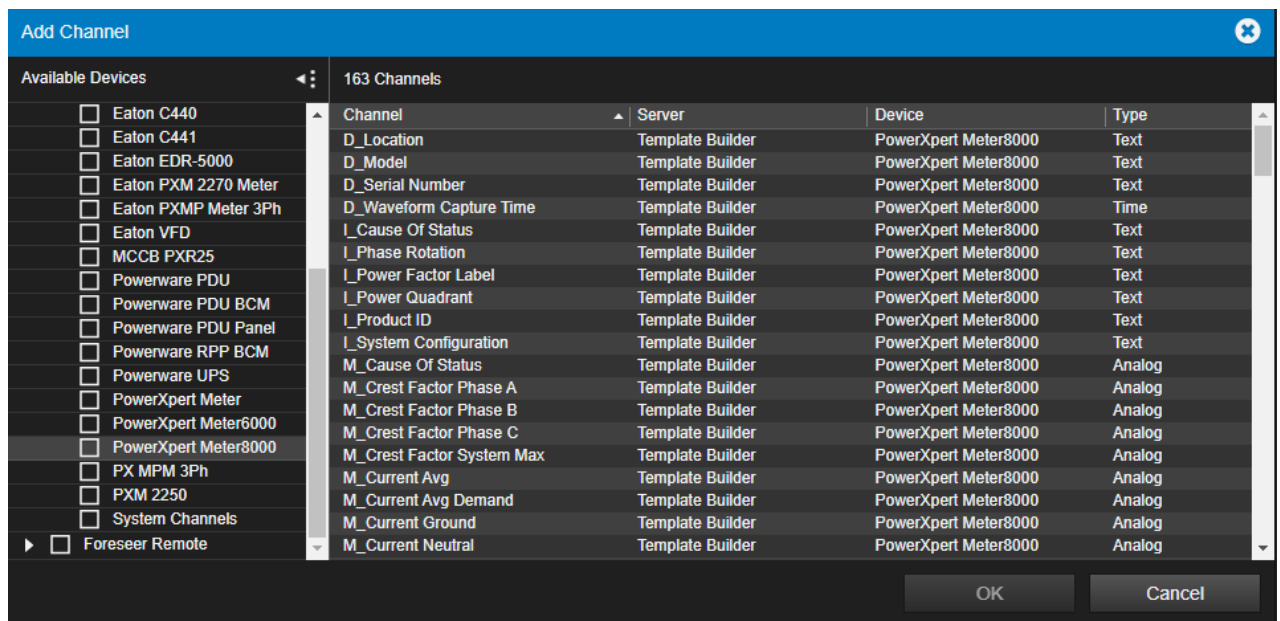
Add Channel

Available Devices

Eaton C440
Eaton C441
Eaton EDR-5000
Eaton PXM 2270 Meter
Eaton PXMP Meter 3Ph
Eaton VFD
MCCB PXR25
Powerware PDU
Powerware PDU BCM
Powerware PDU Panel
Powerware RPP BCM
Powerware UPS
PowerXpert Meter
PowerXpert Meter6000
PowerXpert Meter8000
PX MPM 3Ph
PXM 2250
System Channels
Foreseer Remote

163 Channels

| Channel | Server | Device | Type |
|---|---|---|---|
| D_Location | Template Builder | PowerXpert Meter8000 | Text |
| D_Model | Template Builder | PowerXpert Meter8000 | Text |
| D_Serial Number | Template Builder | PowerXpert Meter8000 | Text |
| D_Waveform Capture Time | Template Builder | PowerXpert Meter8000 | Time |
| I_Cause Of Status | Template Builder | PowerXpert Meter8000 | Text |
| I_Phase Rotation | Template Builder | PowerXpert Meter8000 | Text |
| I_Power Factor Label | Template Builder | PowerXpert Meter8000 | Text |
| I_Power Quadrant | Template Builder | PowerXpert Meter8000 | Text |
| I_Product ID | Template Builder | PowerXpert Meter8000 | Text |
| I_System Configuration | Template Builder | PowerXpert Meter8000 | Text |
| M_Cause Of Status | Template Builder | PowerXpert Meter8000 | Analog |
| M_Crest Factor Phase A | Template Builder | PowerXpert Meter8000 | Analog |
| M_Crest Factor Phase B | Template Builder | PowerXpert Meter8000 | Analog |
| M_Crest Factor Phase C | Template Builder | PowerXpert Meter8000 | Analog |
| M_Crest Factor System Max | Template Builder | PowerXpert Meter8000 | Analog |
| M_Current Avg | Template Builder | PowerXpert Meter8000 | Analog |
| M_Current Avg Demand | Template Builder | PowerXpert Meter8000 | Analog |
| M_Current Ground | Template Builder | PowerXpert Meter8000 | Analog |
| M_Current Neutral | Template Builder | PowerXpert Meter8000 | Analog |

OK
Cancel